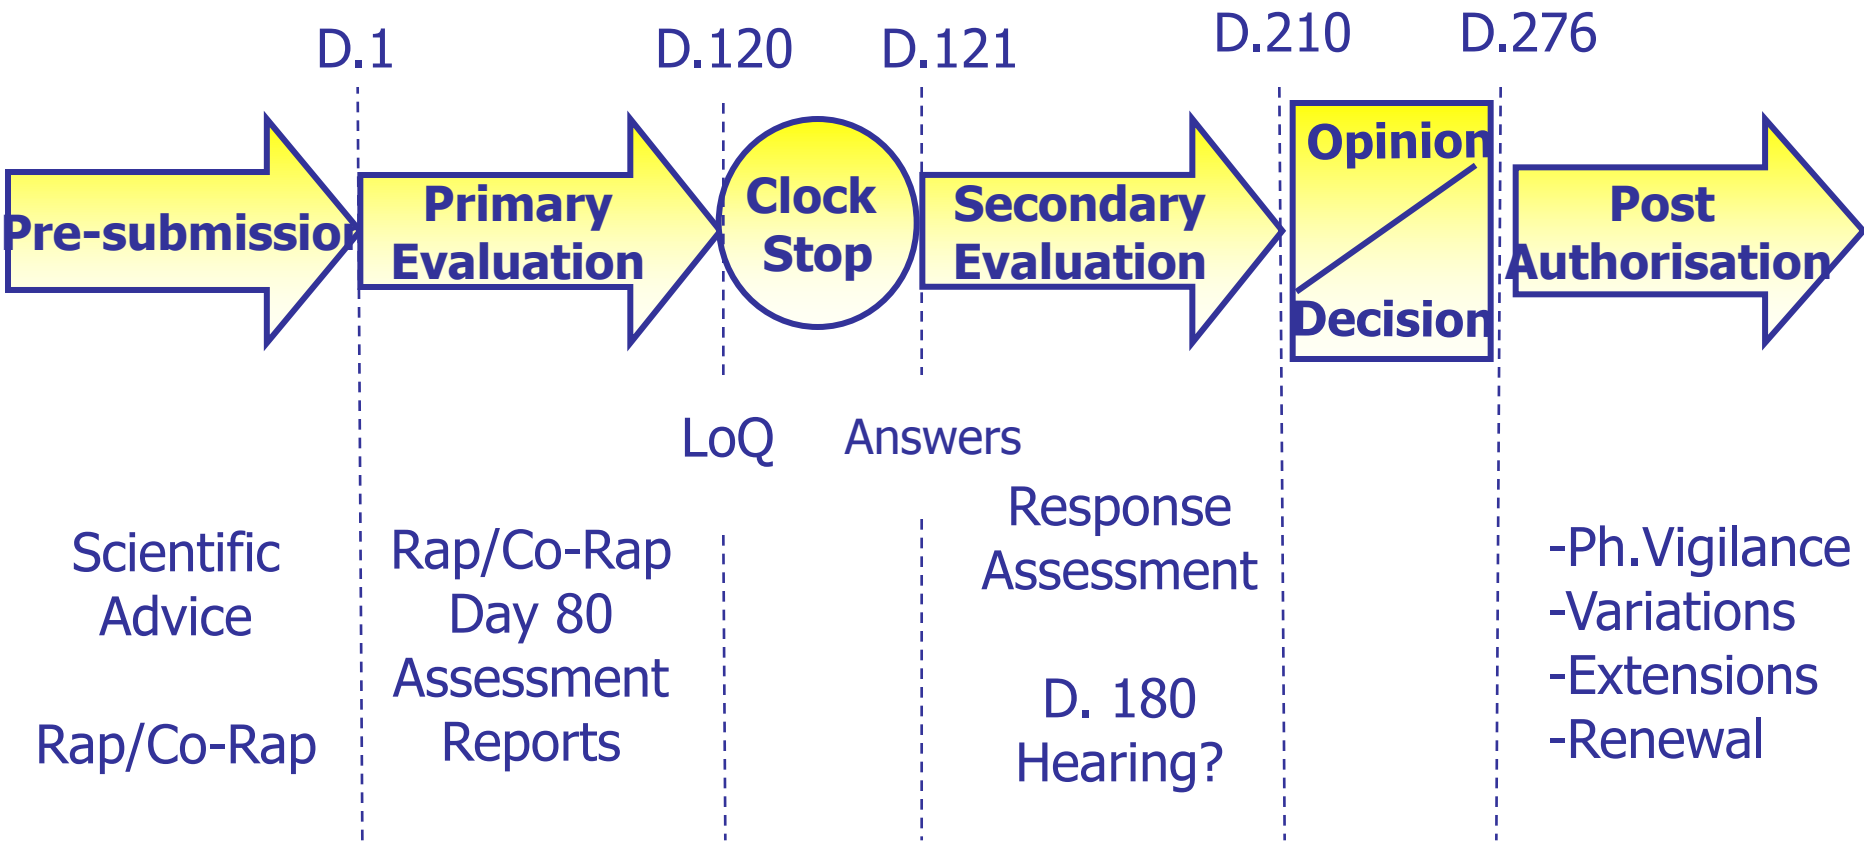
D.1 D.120 D.121 D.210 D.276

Pre-submissio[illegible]

Primary Evaluation

Clock Stop

Secondary Evaluation

Opinion

Decision

Post Authorisation

LoQ

Answers

Scientific Advice

Rap/Co-Rap

Rap/Co-Rap Day 80 Assessment Reports

Response Assessment

D. 180 Hearing?

-Ph.Vigilance
-Variations
-Extensions
-Renewal